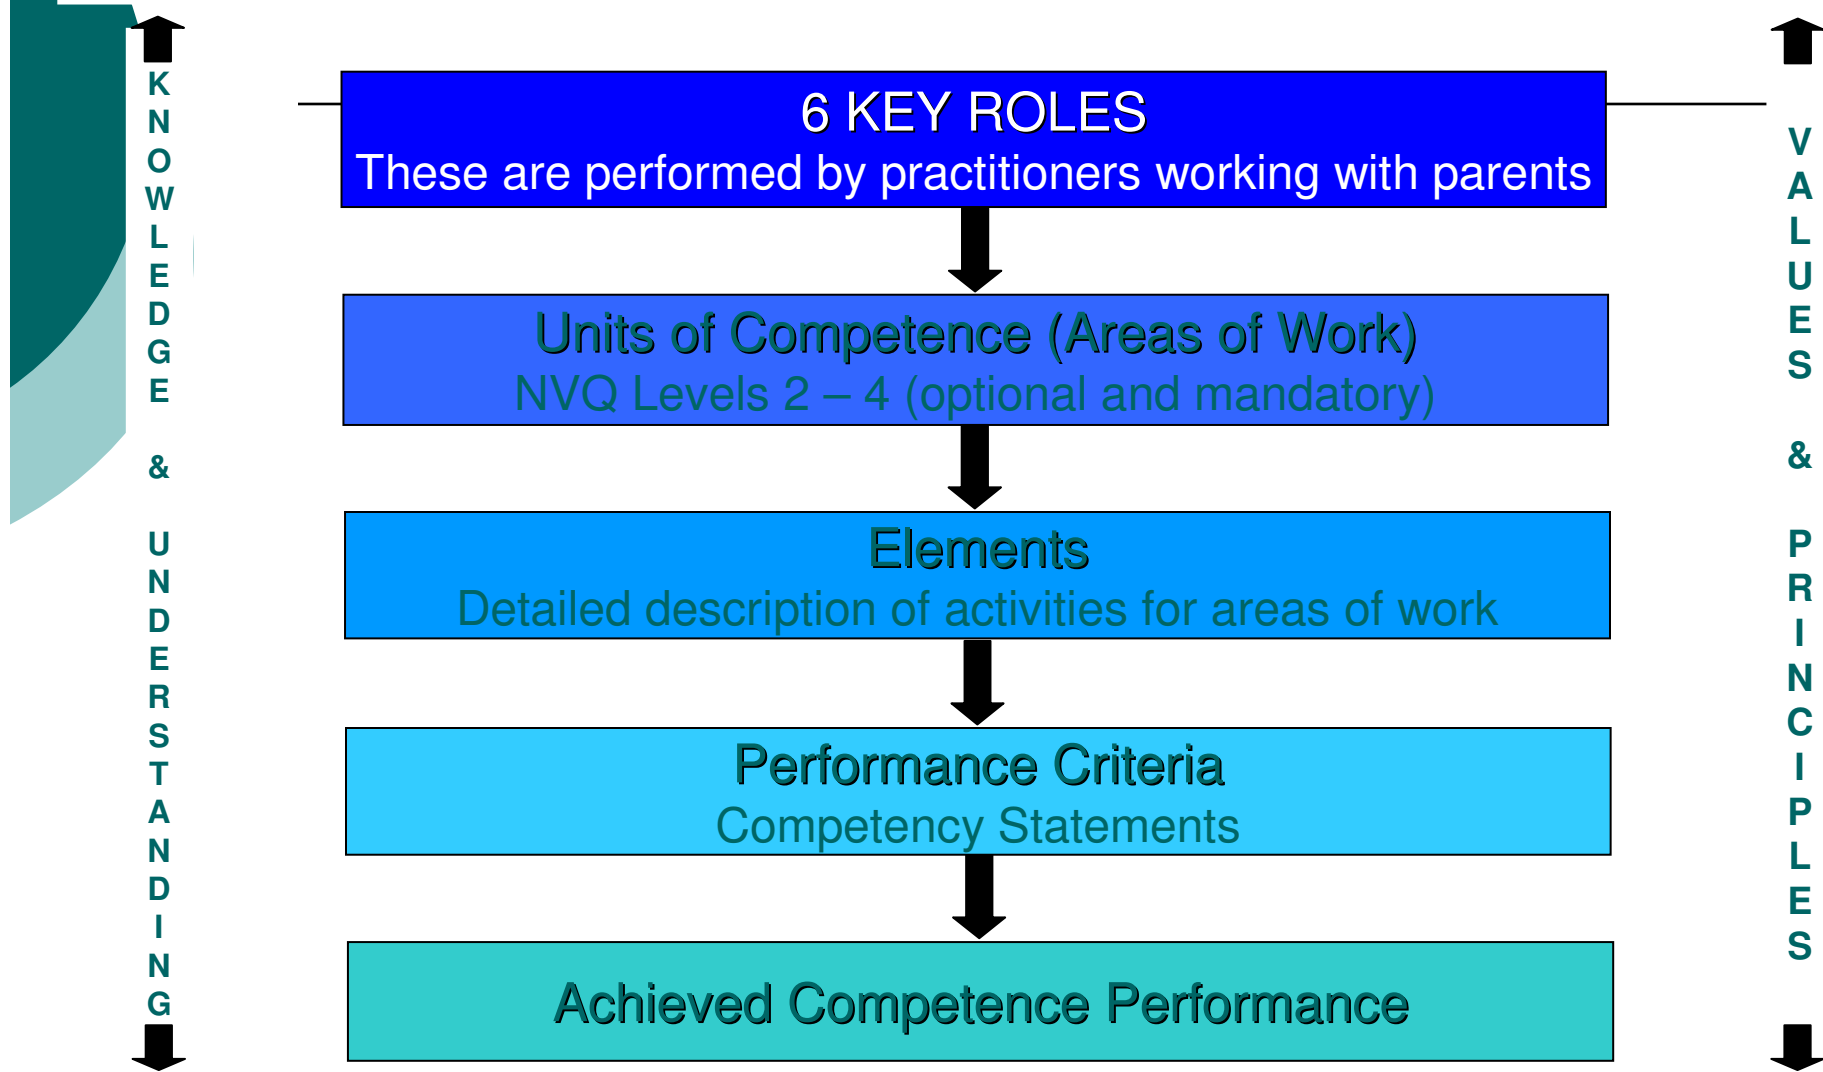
KNOWLEDGE & UNDERSTANDING

6 KEY ROLES
These are performed by practitioners working with parents

Units of Competence (Areas of Work)
NVQ Levels 2 – 4 (optional and mandatory)

Elements
Detailed description of activities for areas of work

Performance Criteria
Competency Statements

Achieved Competence Performance

VALUES & PRINCIPLES